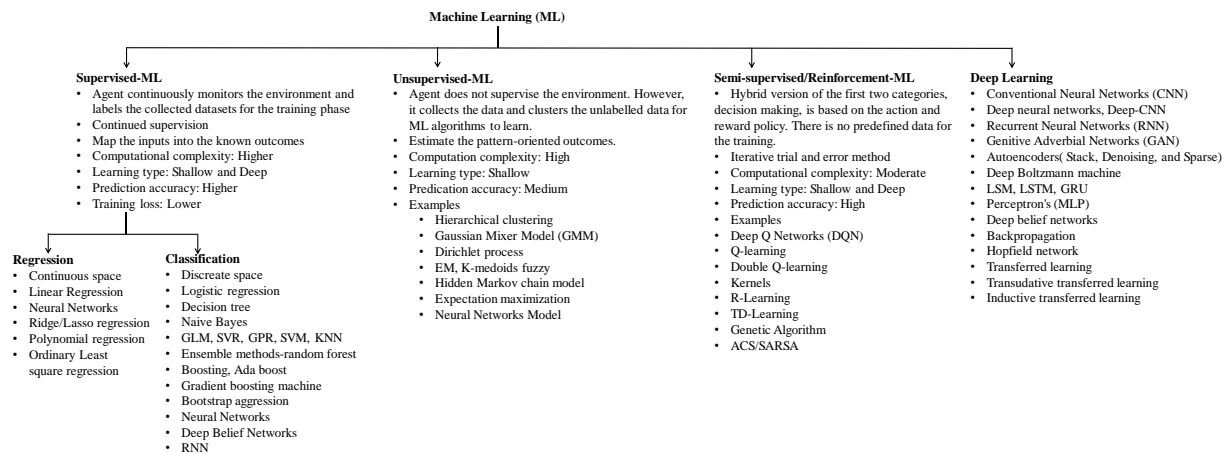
Machine Learning (ML)

Supervised-ML
- Agent continuously monitors the environment and labels the collected datasets for the training phase
- Continued supervision
- Map the inputs into the known outcomes
- Computational complexity: Higher
- Learning type: Shallow and Deep
- Prediction accuracy: Higher
- Training loss: Lower

Regression
- Continuous space
- Linear Regression
- Neural Networks
- Ridge/Lasso regression
- Polynomial regression
- Ordinary Least square regression

Classification
- Discreate space
- Logistic regression
- Decision tree
- Naive Bayes
- GLM, SVR, GPR, SVM, KNN
- Ensemble methods-random forest
- Boosting, Ada boost
- Gradient boosting machine
- Bootstrap aggression
- Neural Networks
- Deep Belief Networks
- RNN

Unsupervised-ML
- Agent does not supervise the environment. However, it collects the data and clusters the unlabelled data for ML algorithms to learn.
- Estimate the pattern-oriented outcomes.
- Computation complexity: High
- Learning type: Shallow
- Predication accuracy: Medium
- Examples
  - Hierarchical clustering
  - Gaussian Mixer Model (GMM)
  - Dirichlet process
  - EM, K-medoids fuzzy
  - Hidden Markov chain model
  - Expectation maximization
  - Neural Networks Model

Semi-supervised/Reinforcement-ML
- Hybrid version of the first two categories, decision making, is based on the action and reward policy. There is no predefined data for the training.
- Iterative trial and error method
- Computational complexity: Moderate
- Learning type: Shallow and Deep
- Prediction accuracy: High
- Examples
- Deep Q Networks (DQN)
- Q-learning
- Double Q-learning
- Kernels
- R-Learning
- TD-Learning
- Genetic Algorithm
- ACS/SARSA

Deep Learning
- Conventional Neural Networks (CNN)
- Deep neural networks, Deep-CNN
- Recurrent Neural Networks (RNN)
- Genitive Adverbial Networks (GAN)
- Autoencoders( Stack, Denoising, and Sparse)
- Deep Boltzmann machine
- LSM, LSTM, GRU
- Perceptron's (MLP)
- Deep belief networks
- Backpropagation
- Hopfield network
- Transferred learning
- Transudative transferred learning
- Inductive transferred learning